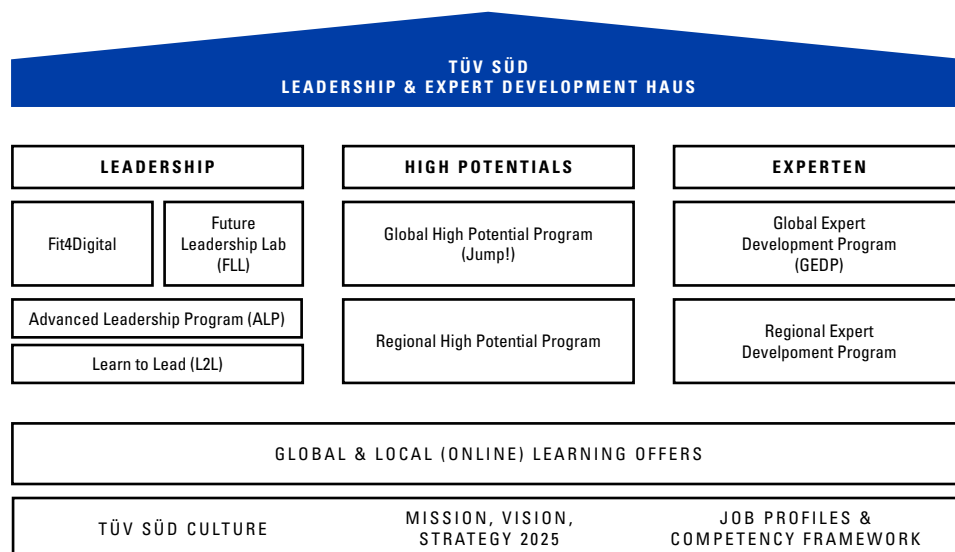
TÜV SÜD
LEADERSHIP & EXPERT DEVELOPMENT HAUS

LEADERSHIP

HIGH POTENTIALS

EXPERTEN

Fit4Digital

Future Leadership Lab (FLL)

Global High Potential Program (Jump!)

Global Expert Development Program (GEDP)

Advanced Leadership Program (ALP)

Learn to Lead (L2L)

Regional High Potential Program

Regional Expert Develpoment Program

GLOBAL & LOCAL (ONLINE) LEARNING OFFERS

TÜV SÜD CULTURE

MISSION, VISION, STRATEGY 2025

JOB PROFILES & COMPETENCY FRAMEWORK